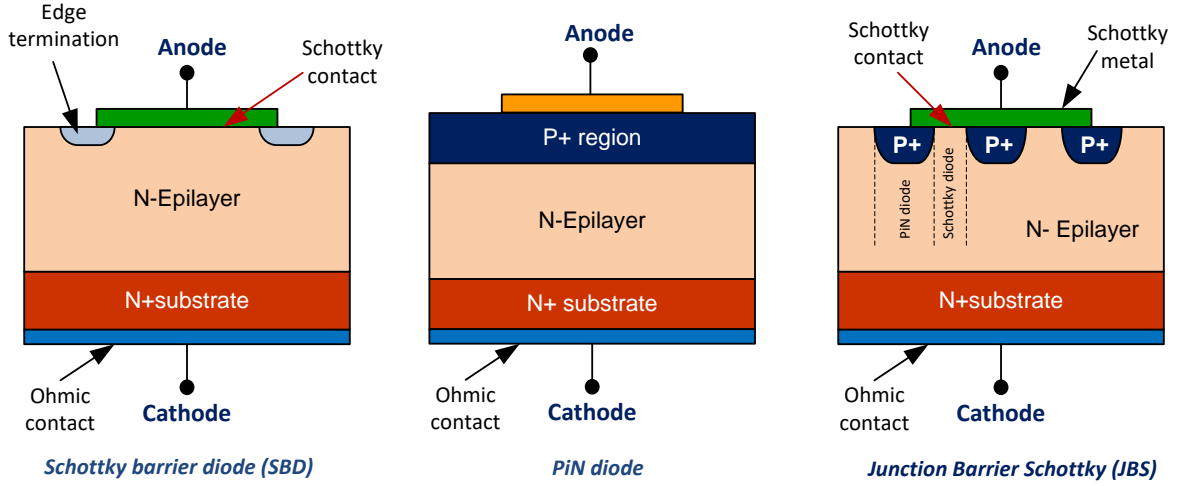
Edge termination

Anode

Schottky contact

N-Epilayer

N+substrate

Ohmic contact

Cathode

Schottky barrier diode (SBD)

Anode

P+ region

N-Epilayer

N+ substrate

Ohmic contact

Cathode

PiN diode

Schottky contact

Anode

Schottky metal

P+

P+

P+

PiN diode

Schottky diode

N- Epilayer

N+substrate

Ohmic contact

Cathode

Junction Barrier Schottky (JBS)